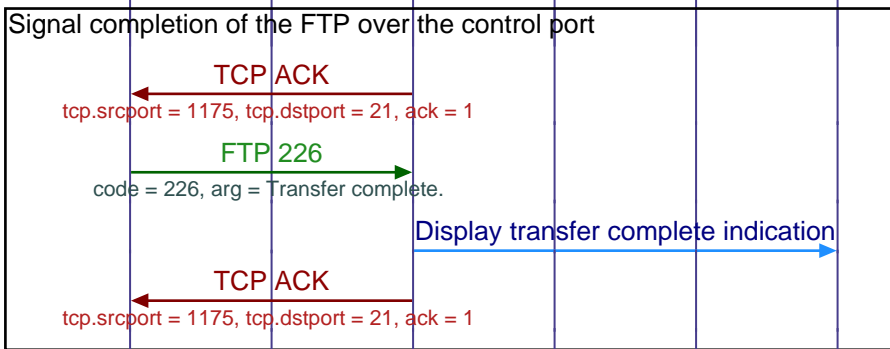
Signal completion of the FTP over the control port

TCP ACK

tcp.srcport = 1175, tcp.dstport = 21, ack = 1

FTP 226

code = 226, arg = Transfer complete.

Display transfer complete indication

TCP ACK

tcp.srcport = 1175, tcp.dstport = 21, ack = 1